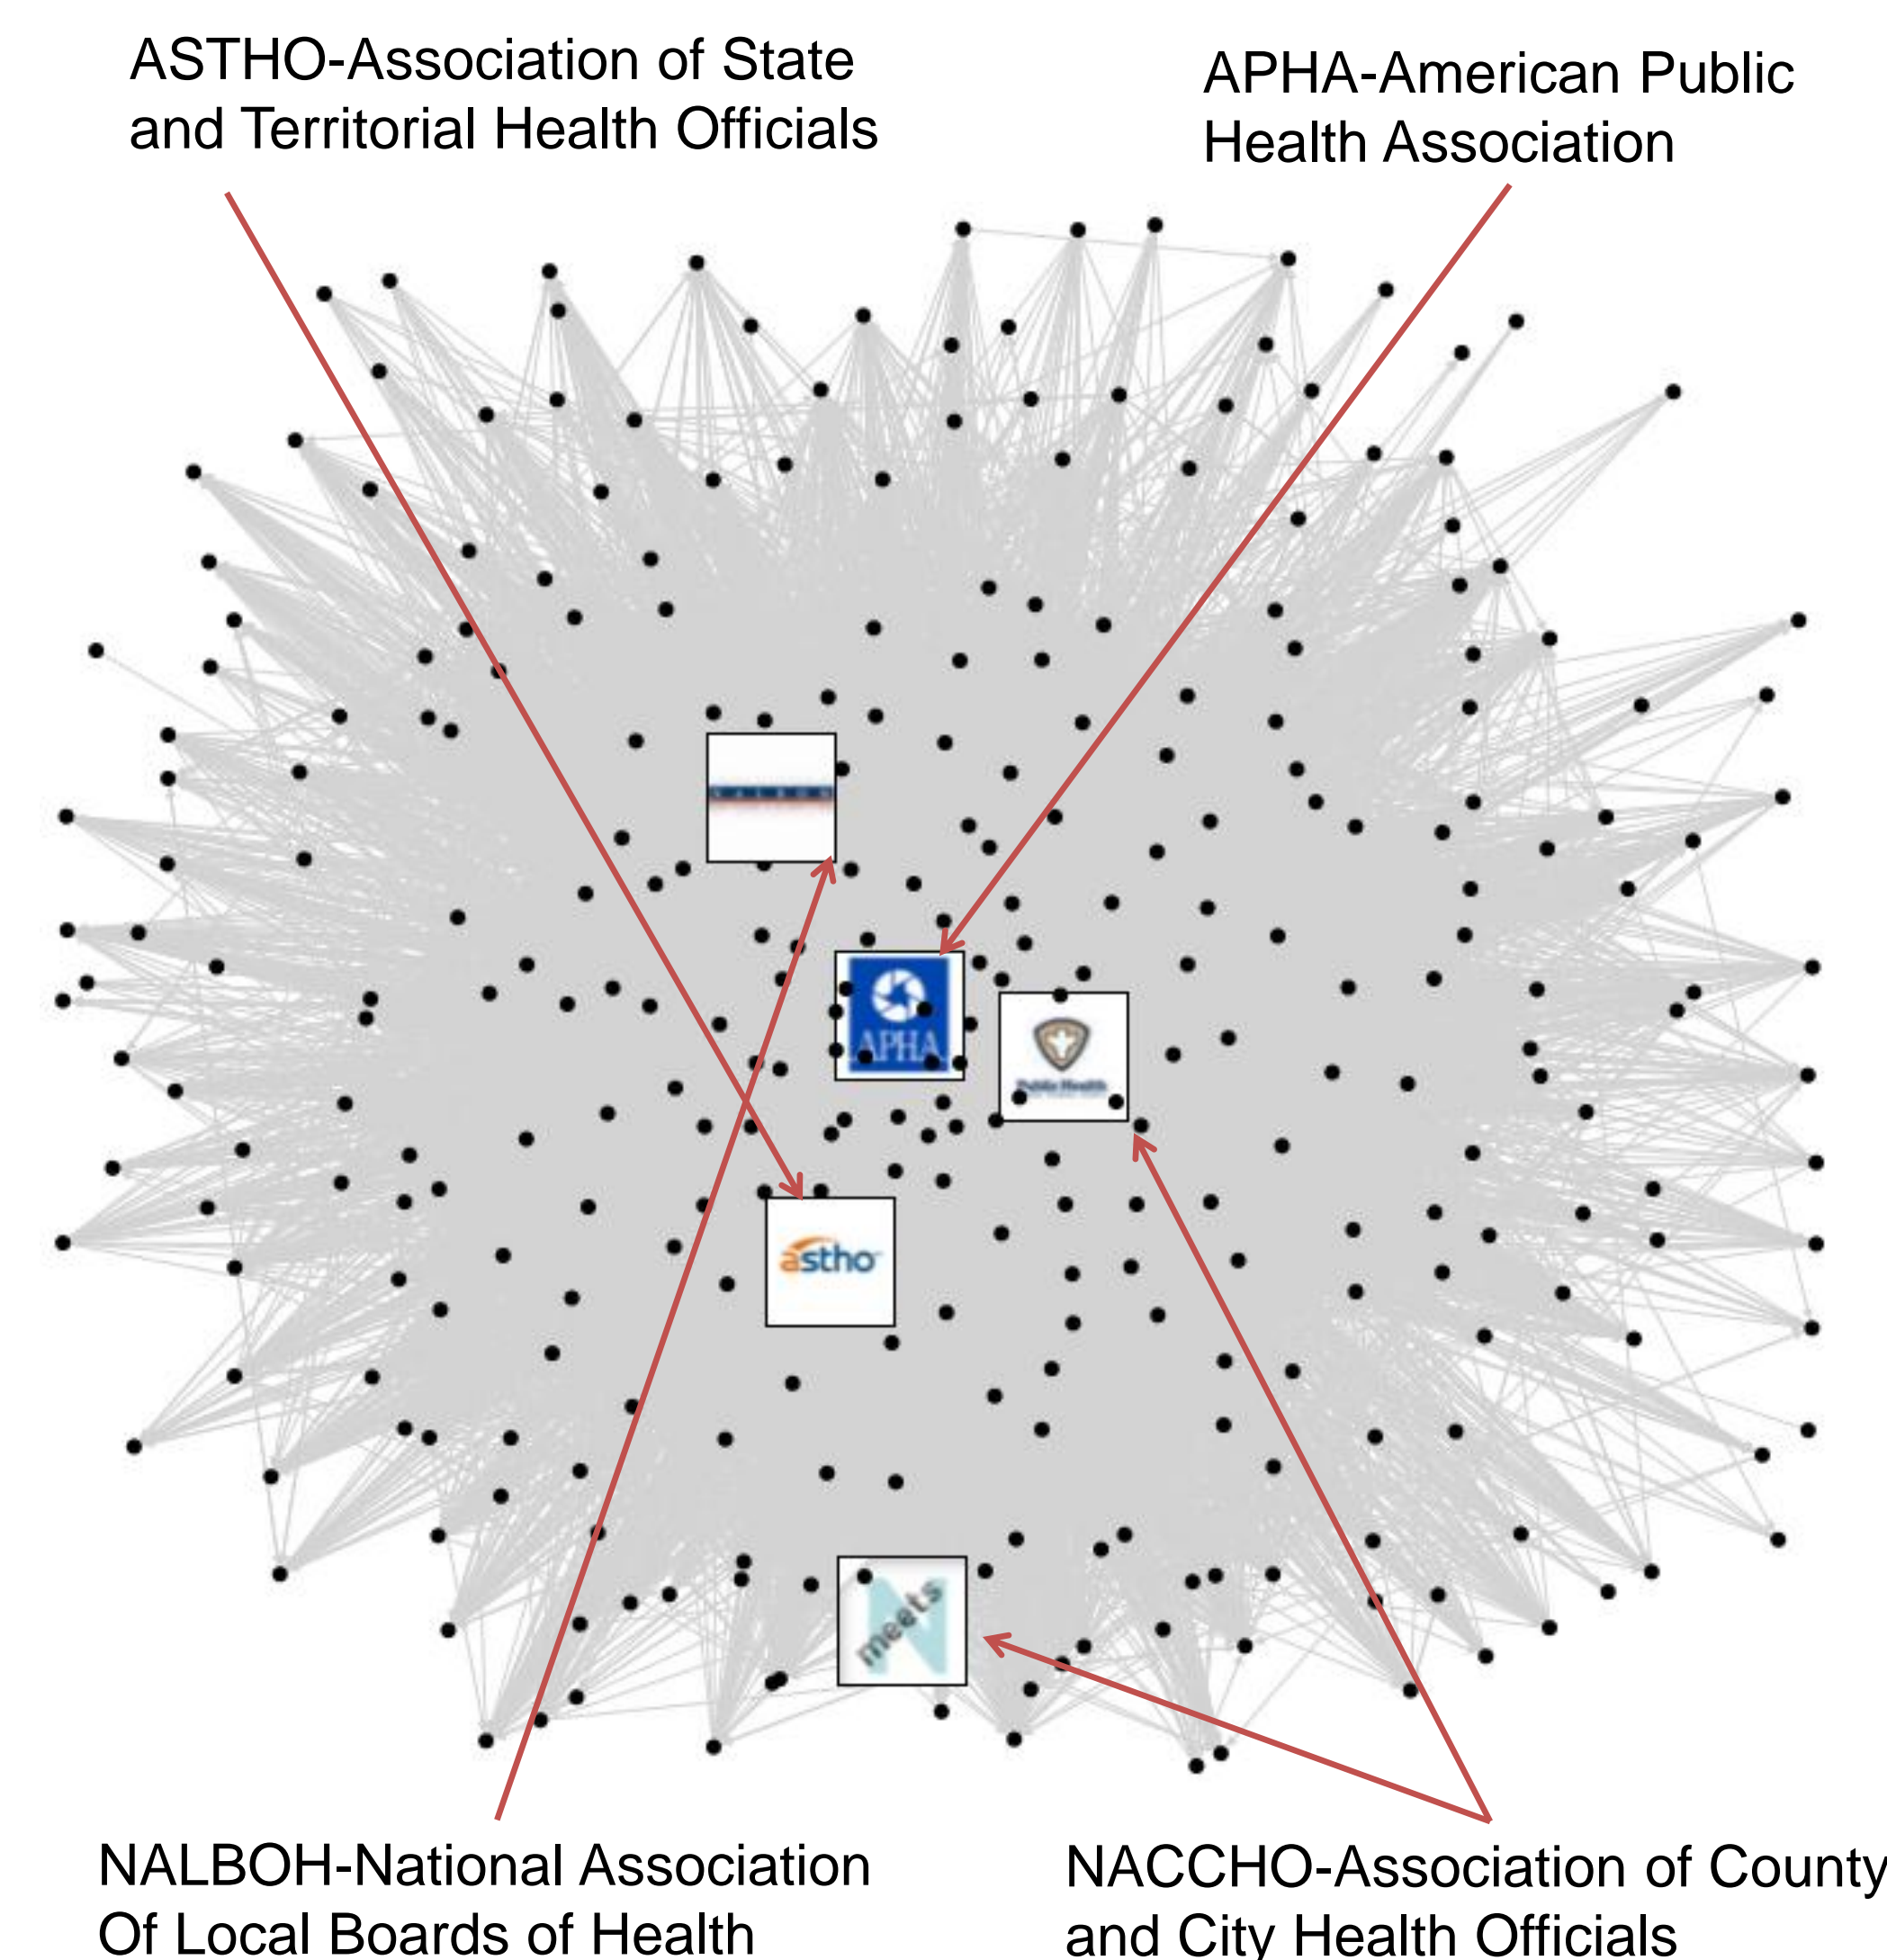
ASTHO-Association of State and Territorial Health Officials

APHA-American Public Health Association

APHA

Public Health

astho

meets

NALBOH-National Association Of Local Boards of Health

NACCHO-Association of County and City Health Officials